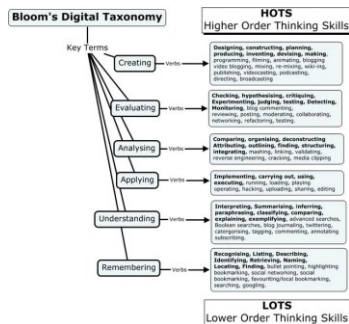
Bloom's Digital Taxonomy

HOTS
Higher Order Thinking Skills

Key Terms

Creating — Verbs — Designing, constructing, planning, producing, inventing, devising, making, programming, filming, animating, blogging, video blogging, mixing, re-mixing, wiki-ing, publishing, videocasting, podcasting, directing, broadcasting

Evaluating — Verbs — Checking, hypothesising, critiquing, Experimenting, judging, testing, Detecting, Monitoring, blog commenting, reviewing, posting, moderating, collaborating, networking, refactoring, testing

Analysing — Verbs — Comparing, organising, deconstructing, Attributing, outlining, finding, structuring, integrating, mashing, linking, validating, reverse engineering, cracking, media clipping

Applying — Verbs — Implementing, carrying out, using, executing, running, loading, playing, operating, hacking, uploading, sharing, editing

Understanding — Verbs — Interpreting, Summarising, inferring, paraphrasing, classifying, comparing, explaining, exemplifying, advanced searches, Boolean searches, blog journaling, twittering, categorising, tagging, commenting, annotating subscribing

Remembering — Verbs — Recognising, Listing, Describing, Identifying, Retrieving, Naming, Locating, Finding, bullet pointing, highlighting bookmarking, social networking, social bookmarking, favouriting/local bookmarking, searching, googling.

LOTS
Lower Order Thinking Skills